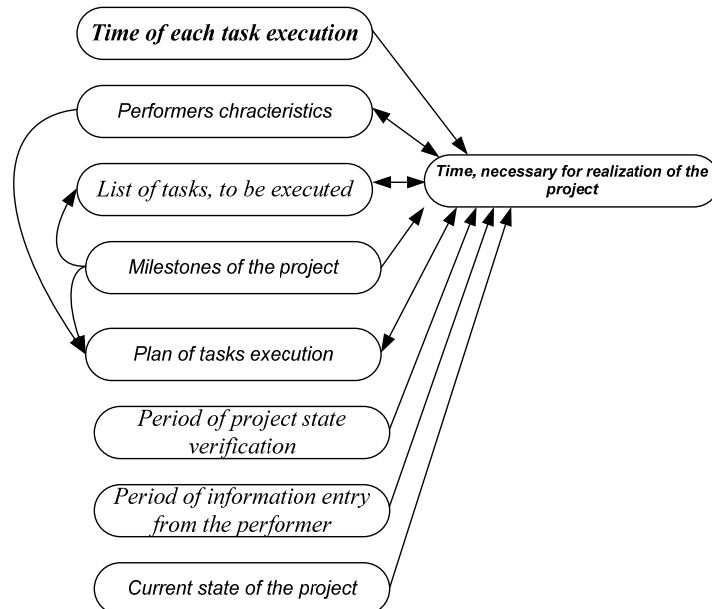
Time of each task execution

Performers chracteristics

List of tasks, to be executed

Milestones of the project

Plan of tasks execution

Period of project state verification

Period of information entry from the performer

Current state of the project

Time, necessary for realization of the project